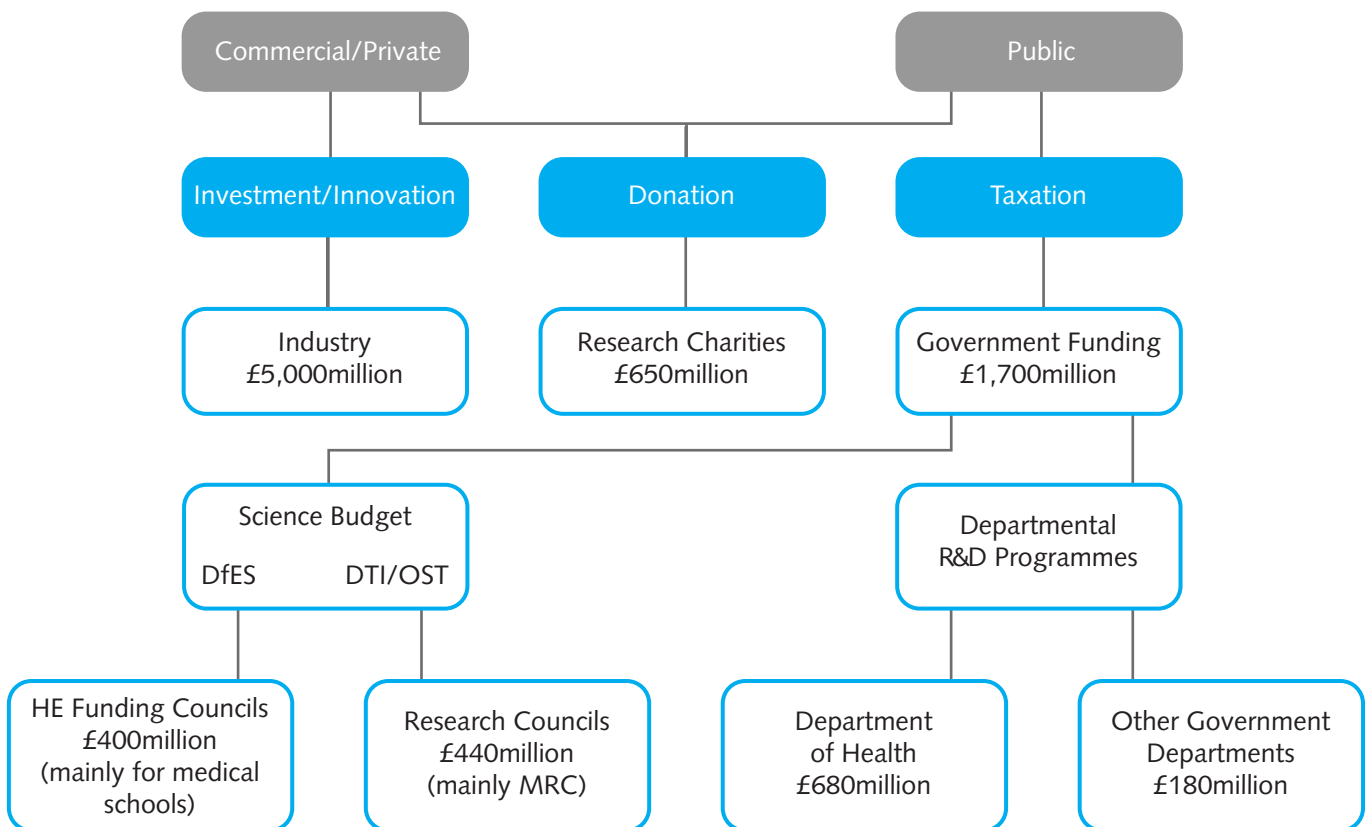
Commercial/Private

Public

Investment/Innovation

Donation

Taxation

Industry
£5,000million

Research Charities
£650million

Government Funding
£1,700million

Science Budget

DfES

DTI/OST

Departmental
R&D Programmes

HE Funding Councils
£400million
(mainly for medical schools)

Research Councils
£440million
(mainly MRC)

Department
of Health
£680million

Other Government Departments
£180million